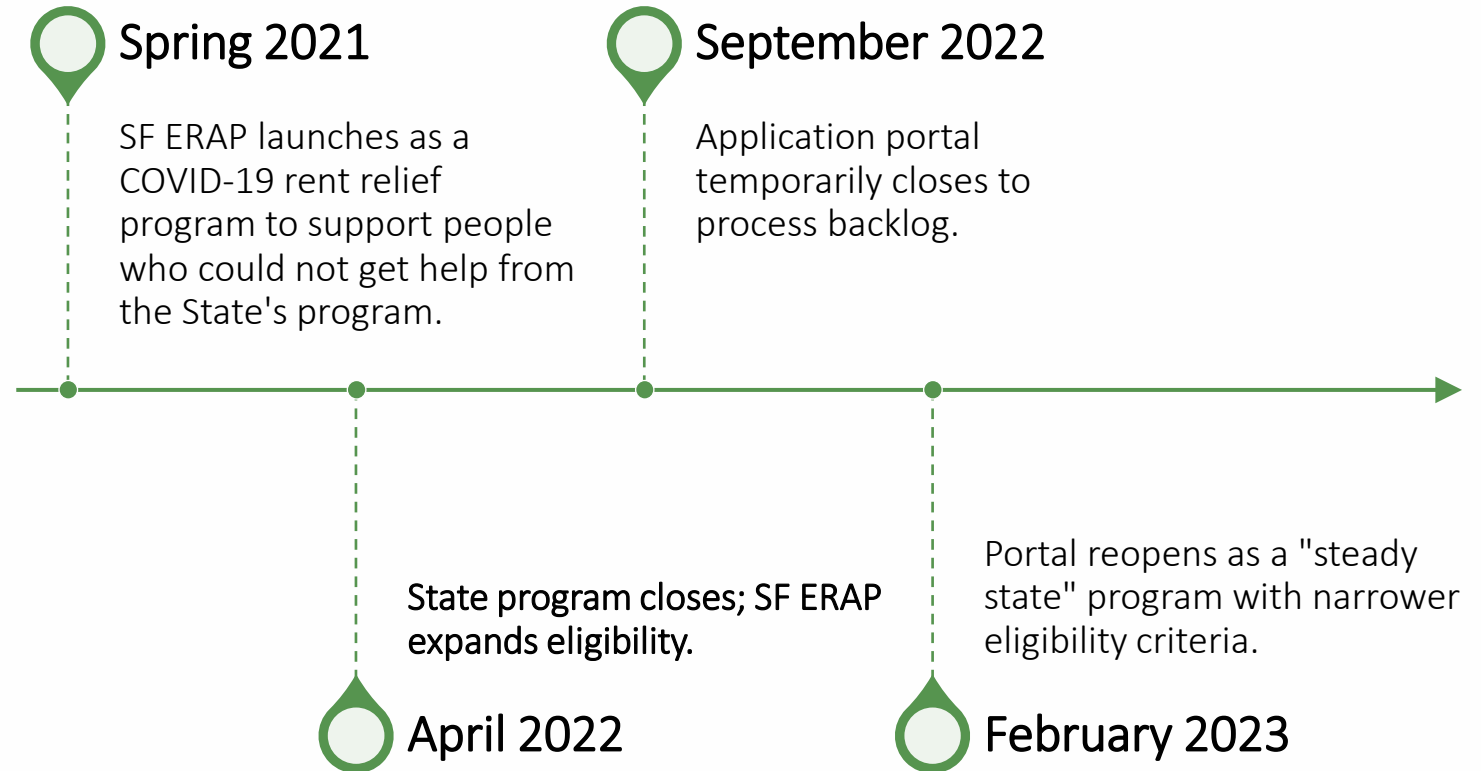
Spring 2021

SF ERAP launches as a COVID-19 rent relief program to support people who could not get help from the State's program.

September 2022

Application portal temporarily closes to process backlog.

State program closes; SF ERAP expands eligibility.

April 2022

Portal reopens as a "steady state" program with narrower eligibility criteria.

February 2023